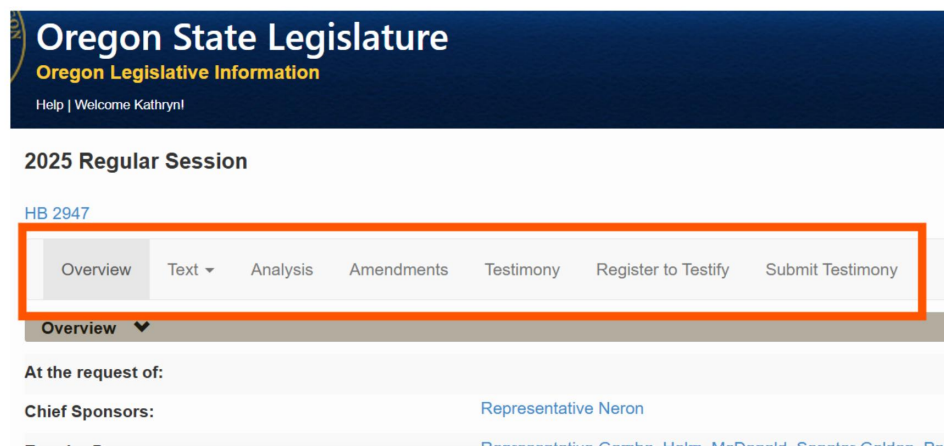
Oregon State Legislature
Oregon Legislative Information
Help | Welcome Kathryn!

2025 Regular Session

HB 2947

Overview Text Analysis Amendments Testimony Register to Testify Submit Testimony

Overview

At the request of:

Chief Sponsors: Representative Neron

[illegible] Representative Gamba, Helm, McDonald, Senator Golden, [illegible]